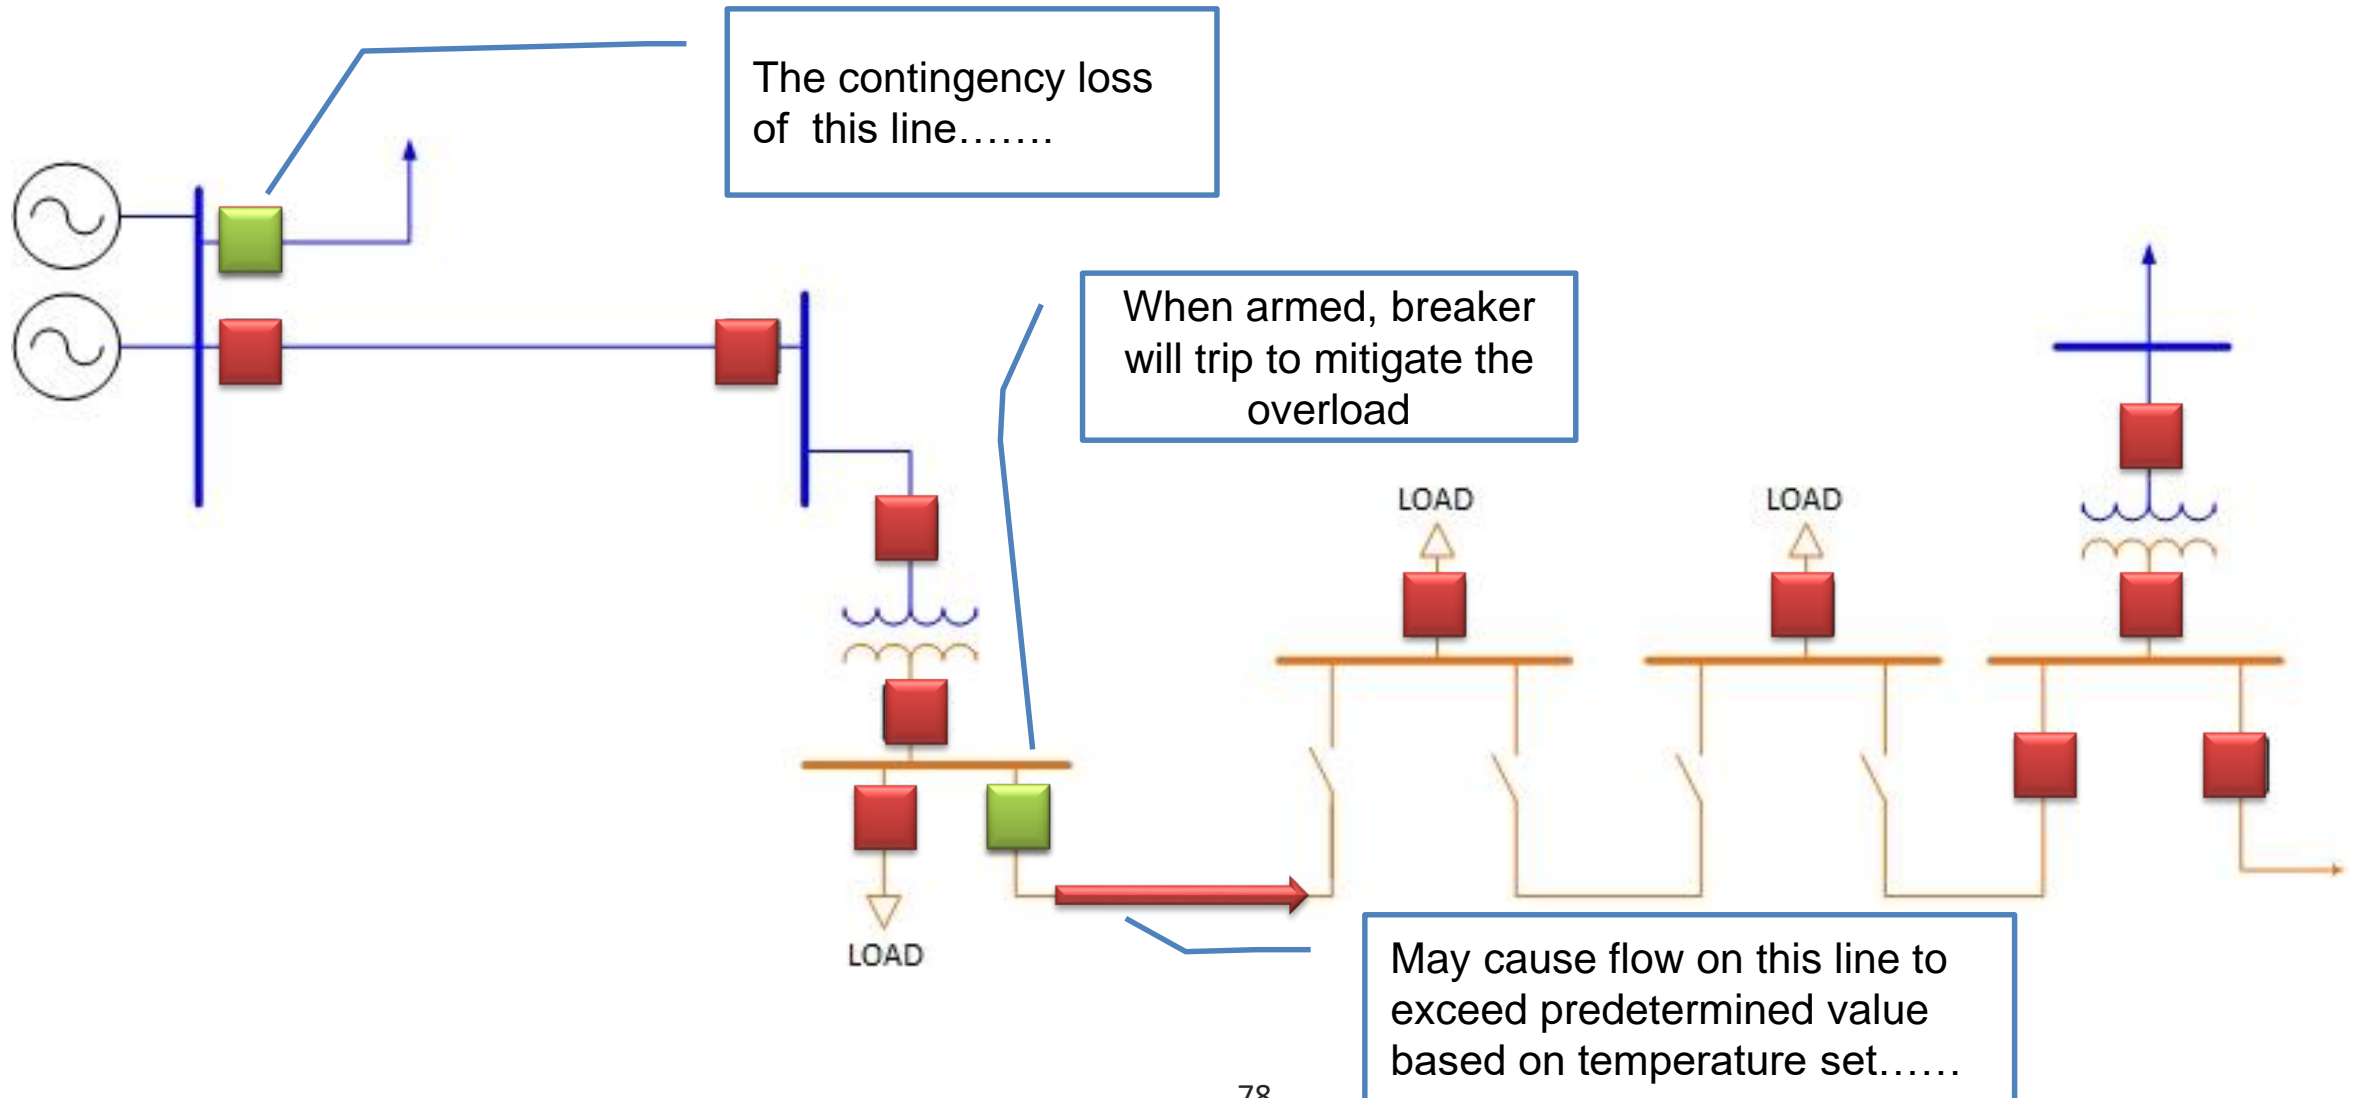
The contingency loss of this line…….

When armed, breaker will trip to mitigate the overload

LOAD

LOAD

LOAD

May cause flow on this line to exceed predetermined value based on temperature set……

78